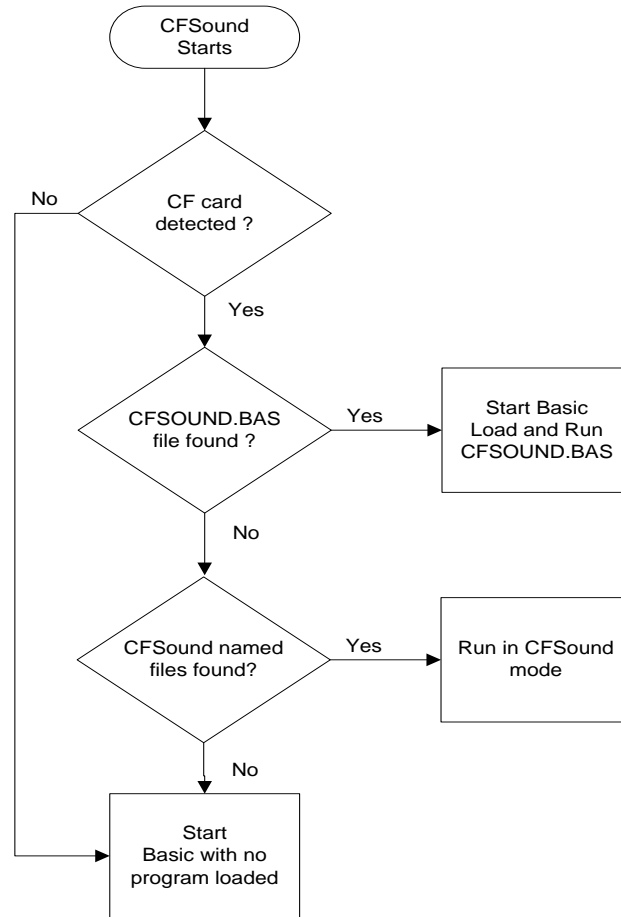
CFSound Starts

No

CF card detected ?

Yes

CFSOUND.BAS file found ?

Yes

Start Basic Load and Run CFSOUND.BAS

No

CFSound named files found?

Yes

Run in CFSound mode

No

Start Basic with no program loaded